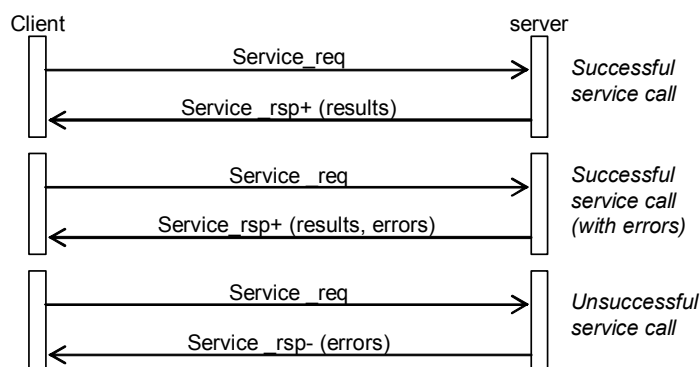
Client

server

Service_req

Service _rsp+ (results)

Successful service call

Service _req

Service_rsp+ (results, errors)

Successful service call (with errors)

Service _req

Service _rsp- (errors)

Unsuccessful service call